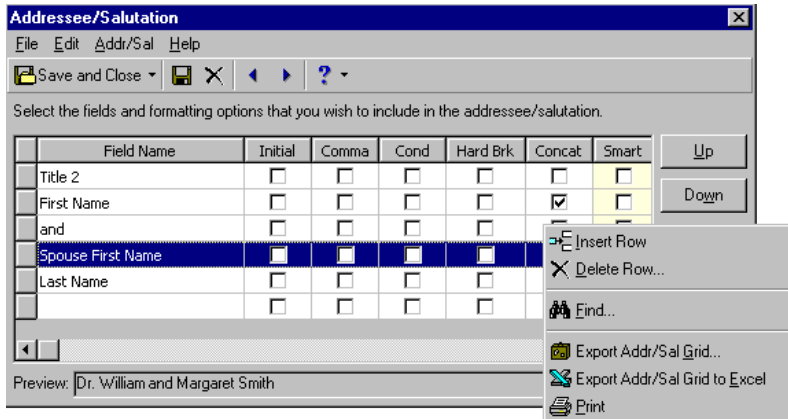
Addressee/Salutation

File Edit Addr/Sal Help

Save and Close

Select the fields and formatting options that you wish to include in the addressee/salutation.

| Field Name | Initial | Comma | Cond | Hard Brk | Concat | Smart |
|---|---|---|---|---|---|---|
| Title 2 | ☐ | ☐ | ☐ | ☐ | ☐ | ☐ |
| First Name | ☐ | ☐ | ☐ | ☐ | ☑ | ☐ |
| and | ☐ | ☐ | ☐ | ☐ | | |
| Spouse First Name | ☐ | ☐ | ☐ | ☐ | | |
| Last Name | ☐ | ☐ | ☐ | ☐ | | |
| | ☐ | ☐ | ☐ | ☐ | | |

Up

Down

Insert Row
Delete Row...
Find...
Export Addr/Sal Grid...
Export Addr/Sal Grid to Excel
Print

Preview: Dr. William and Margaret Smith